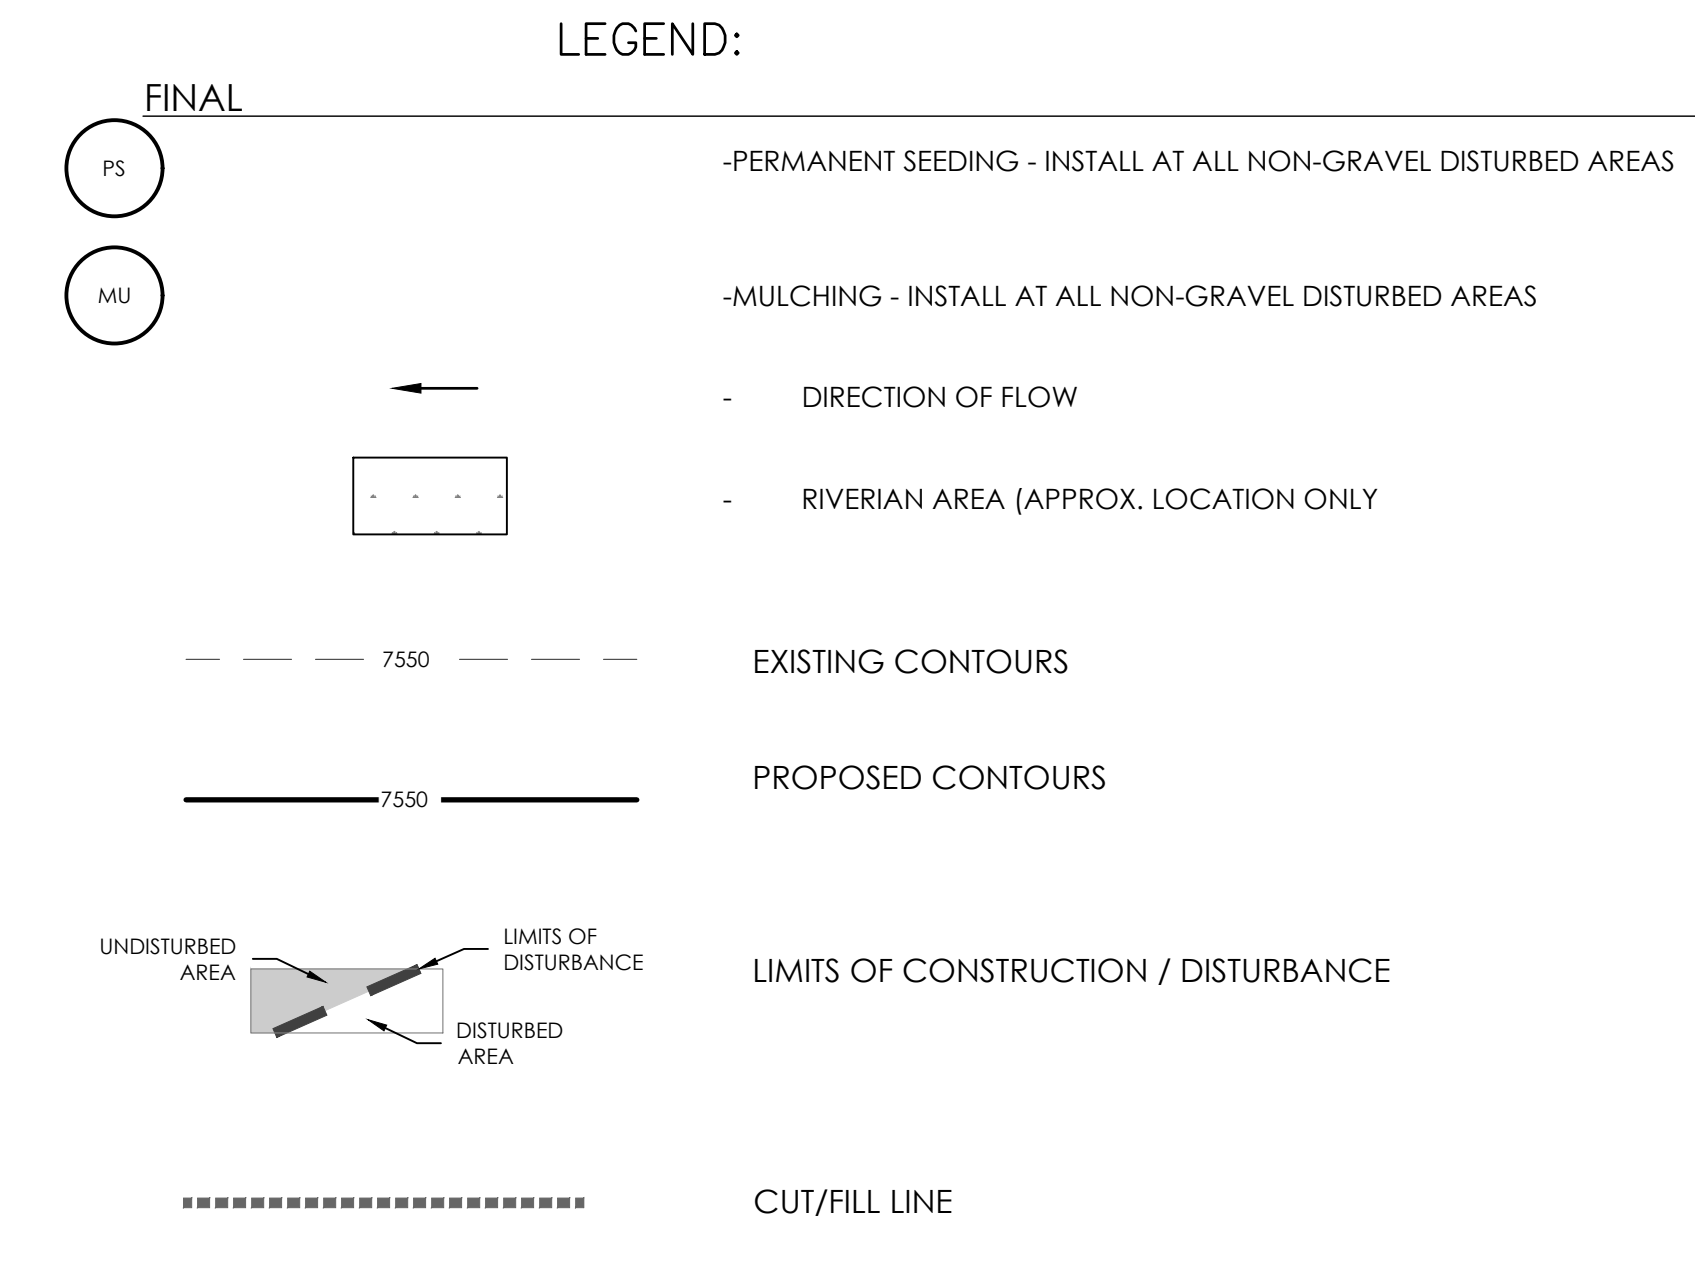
LEGEND:

FINAL

PS

-PERMANENT SEEDING - INSTALL AT ALL NON-GRAVEL DISTURBED AREAS

MU

-MULCHING - INSTALL AT ALL NON-GRAVEL DISTURBED AREAS

- DIRECTION OF FLOW

- RIVERIAN AREA (APPROX. LOCATION ONLY

7550

EXISTING CONTOURS

7550

PROPOSED CONTOURS

UNDISTURBED AREA

LIMITS OF DISTURBANCE

DISTURBED AREA

LIMITS OF CONSTRUCTION / DISTURBANCE

CUT/FILL LINE